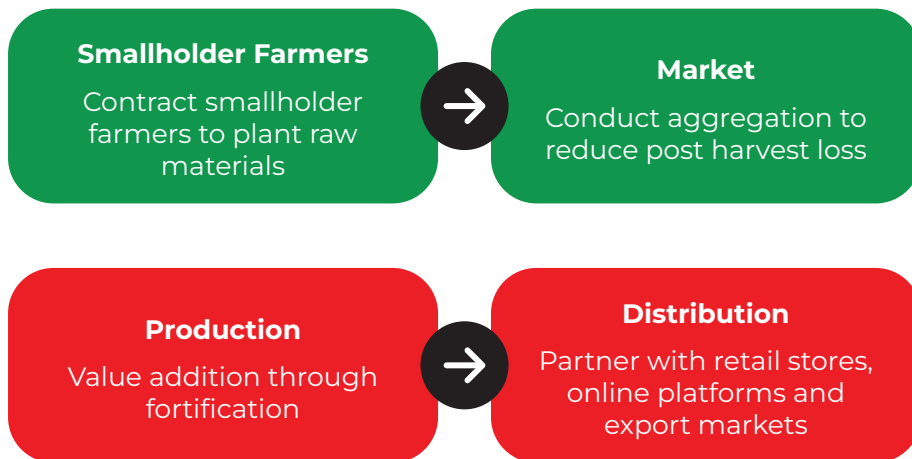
Smallholder Farmers
Contract smallholder farmers to plant raw materials

Market
Conduct aggregation to reduce post harvest loss

Production
Value addition through fortification

Distribution
Partner with retail stores, online platforms and export markets